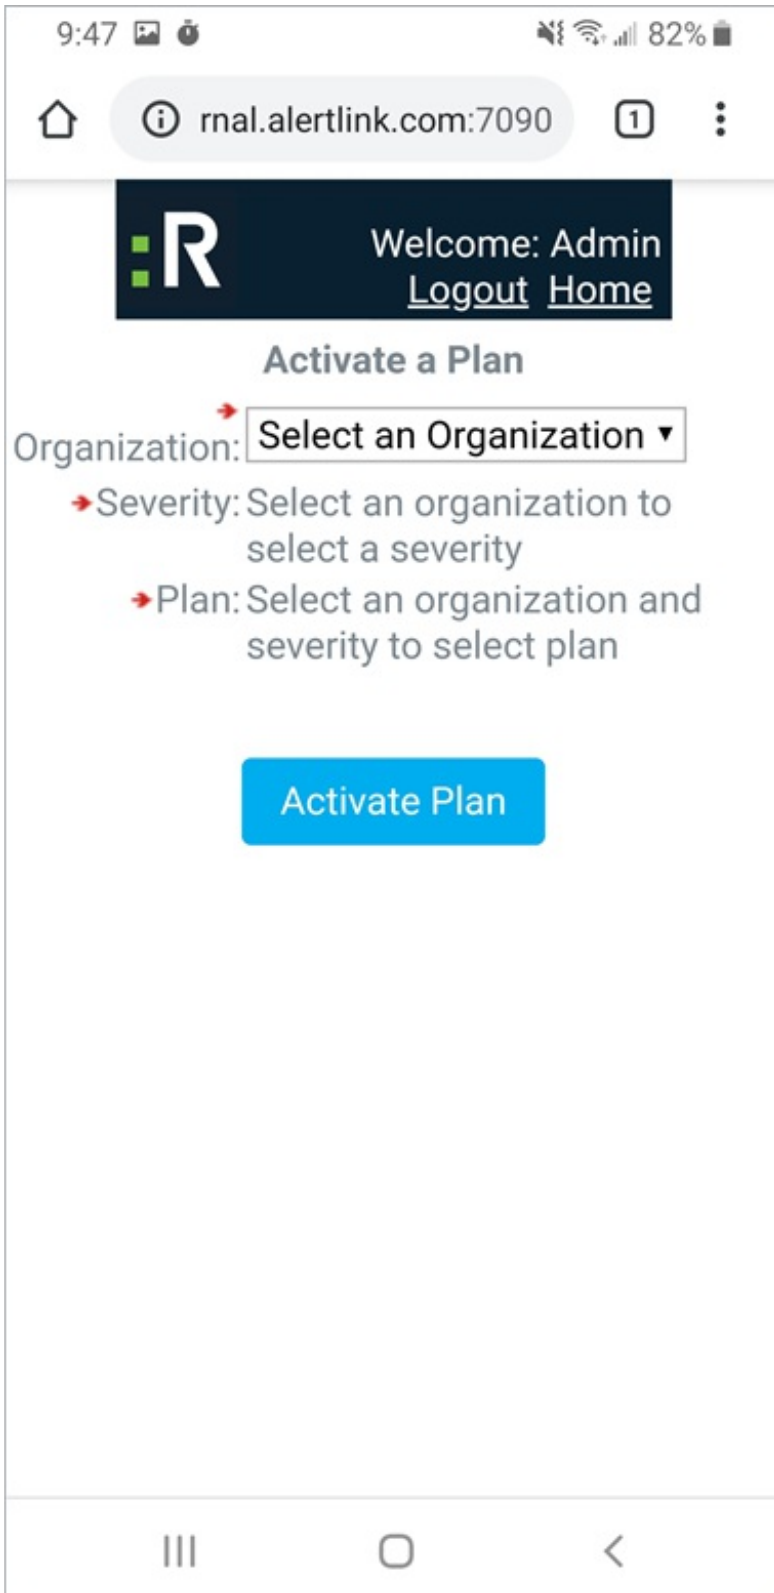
9:47 82%

rnal.alertlink.com:7090

1

R

Welcome: Admin
Logout Home

Activate a Plan

Organization: Select an Organization ▾

Severity: Select an organization to select a severity

Plan: Select an organization and severity to select plan

Activate Plan